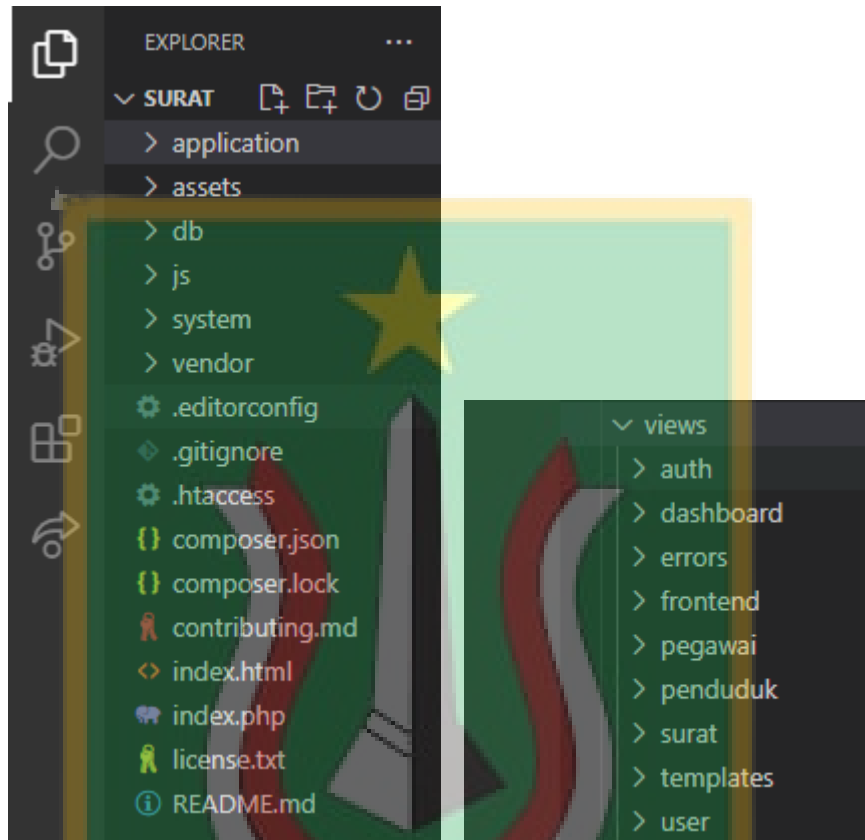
EXPLORER ...

SURAT

application
assets
db
js
system
vendor
.editorconfig
.gitignore
.htaccess
composer.json
composer.lock
contributing.md
index.html
index.php
license.txt
README.md

views
auth
dashboard
errors
frontend
pegawai
penduduk
surat
templates
user